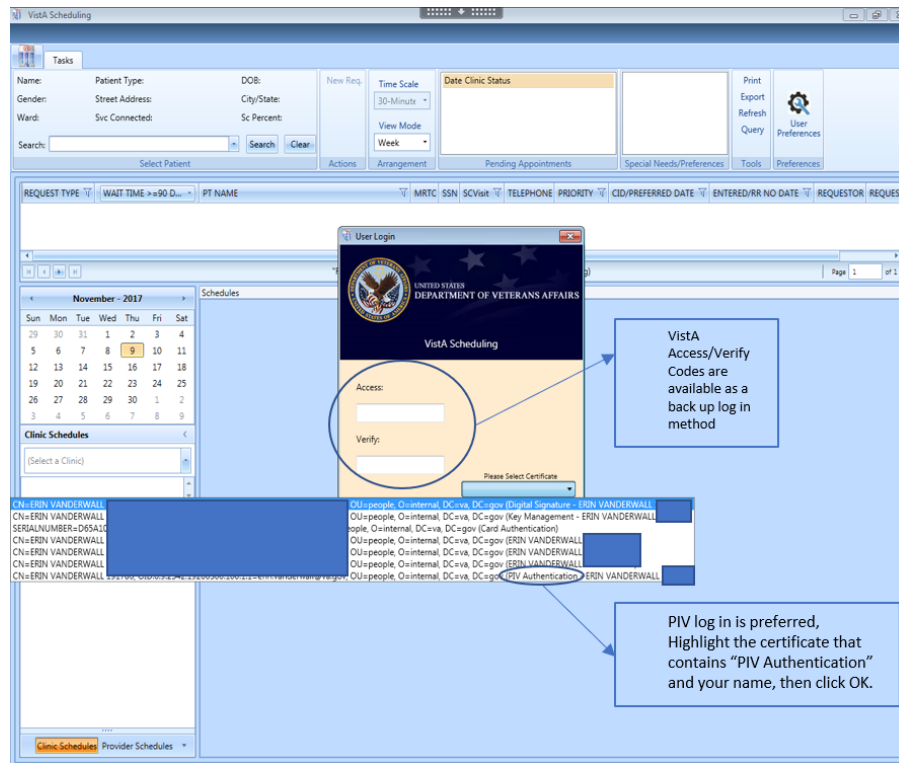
VistA Scheduling

Tasks

Name: Patient Type: DOB:
Gender: Street Address: City/State:
Ward: Svc Connected: Sc Percent:
Search: Search Clear
Select Patient

New Req.
Actions

Time Scale
30-Minute
View Mode
Week
Arrangement

Date Clinic Status
Pending Appointments

Special Needs/Preferences

Print
Export
Refresh
Query
Tools

User Preferences
Preferences

REQUEST TYPE | WAIT TIME >=90 D... | PT NAME | MRTC | SSN | SCVisit | TELEPHONE | PRIORITY | CID/PREFERRED DATE | ENTERED/RR NO DATE | REQUESTOR | REQUES

Page 1 of 1

November - 2017

| Sun | Mon | Tue | Wed | Thu | Fri | Sat |
|---|---|---|---|---|---|---|
| 29 | 30 | 31 | 1 | 2 | 3 | 4 |
| 5 | 6 | 7 | 8 | 9 | 10 | 11 |
| 12 | 13 | 14 | 15 | 16 | 17 | 18 |
| 19 | 20 | 21 | 22 | 23 | 24 | 25 |
| 26 | 27 | 28 | 29 | 30 | 1 | 2 |
| 3 | 4 | 5 | 6 | 7 | 8 | 9 |

Clinic Schedules
(Select a Clinic)

Schedules

User Login
UNITED STATES
DEPARTMENT OF VETERANS AFFAIRS
VistA Scheduling
Access:
Verify:
Please Select Certificate

VistA Access/Verify Codes are available as a back up log in method

CN=ERIN VANDERWALL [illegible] OU=people, O=internal, DC=va, DC=gov (Digital Signature - ERIN VANDERWALL
CN=ERIN VANDERWALL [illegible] OU=people, O=internal, DC=va, DC=gov (Key Management - ERIN VANDERWALL
SERIALNUMBER=D65A10 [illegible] people, O=internal, DC=va, DC=gov (Card Authentication)
CN=ERIN VANDERWALL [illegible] OU=people, O=internal, DC=va, DC=gov (ERIN VANDERWALL
CN=ERIN VANDERWALL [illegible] OU=people, O=internal, DC=va, DC=gov (ERIN VANDERWALL
CN=ERIN VANDERWALL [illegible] OU=people, O=internal, DC=va, DC=gov (ERIN VANDERWALL
CN=ERIN VANDERWALL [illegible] OU=people, O=internal, DC=va, DC=gov (PIV Authentication - ERIN VANDERWALL

PIV log in is preferred, Highlight the certificate that contains "PIV Authentication" and your name, then click OK.

Clinic Schedules Provider Schedules